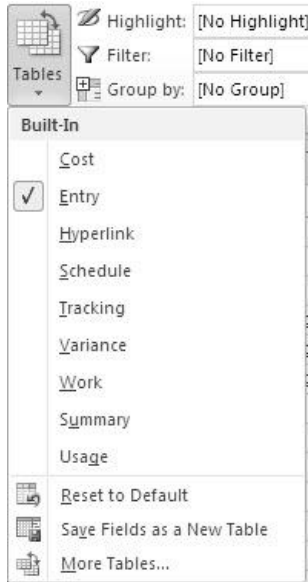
Tables

Highlight: [No Highlight]

Filter: [No Filter]

Group by: [No Group]

Built-In

Cost

✓ Entry

Hyperlink

Schedule

Tracking

Variance

Work

Summary

Usage

Reset to Default

Save Fields as a New Table

More Tables...